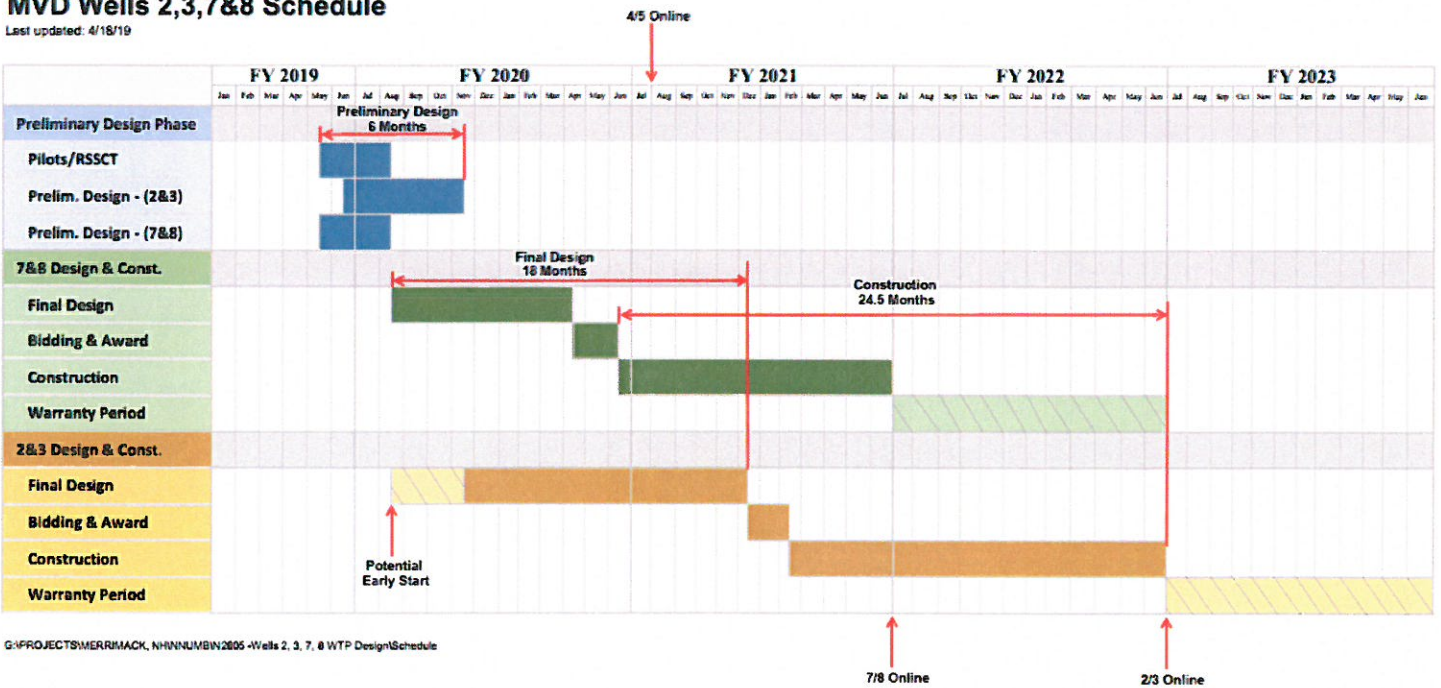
MVD Wells 2,3,7&8 Schedule
Last updated: 4/18/19

4/5 Online

| | FY 2019 | FY 2020 | FY 2021 | FY 2022 | FY 2023 |
|---|---|---|---|---|---|
| | Jan Feb Mar Apr May Jun | Jul Aug Sep Oct Nov Dec Jan Feb Mar Apr May Jun | Jul Aug Sep Oct Nov Dec Jan Feb Mar Apr May Jun | Jul Aug Sep Oct Nov Dec Jan Feb Mar Apr May Jun | Jul Aug Sep Oct Nov Dec Jan Feb Mar Apr May Jun |
| Preliminary Design Phase | | | | | |
| Pilots/RSSCT | | | | | |
| Prelim. Design - (2&3) | | | | | |
| Prelim. Design - (7&8) | | | | | |
| 7&8 Design & Const. | | | | | |
| Final Design | | | | | |
| Bidding & Award | | | | | |
| Construction | | | | | |
| Warranty Period | | | | | |
| 2&3 Design & Const. | | | | | |
| Final Design | | | | | |
| Bidding & Award | | | | | |
| Construction | | | | | |
| Warranty Period | | | | | |

Preliminary Design
6 Months

Final Design
18 Months

Construction
24.5 Months

Potential Early Start

G:\PROJECTS\MERRIMACK, NH\NNUMB\N2005 -Wells 2, 3, 7, 8 WTP Design\Schedule

7/8 Online

2/3 Online